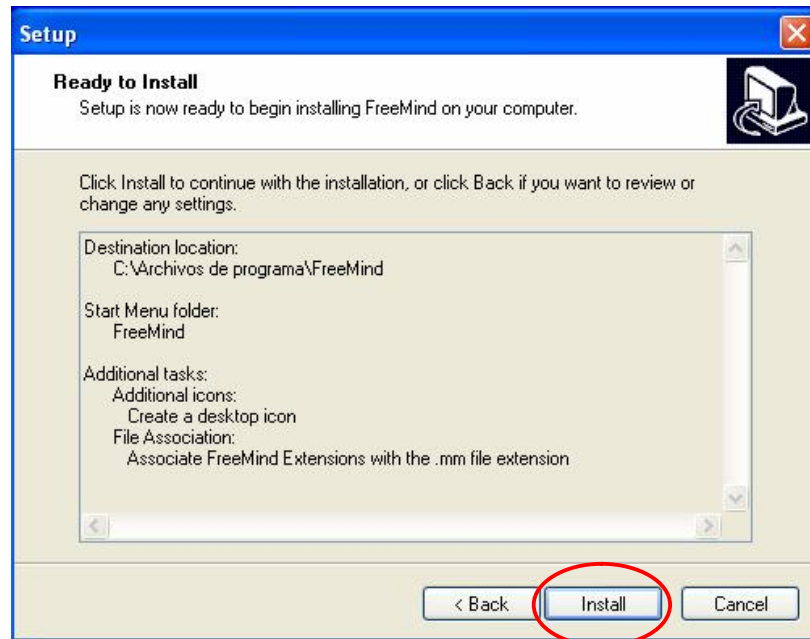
Setup

Ready to Install
Setup is now ready to begin installing FreeMind on your computer.

Click Install to continue with the installation, or click Back if you want to review or change any settings.

Destination location:
C:\Archivos de programa\FreeMind

Start Menu folder:
FreeMind

Additional tasks:
Additional icons:
Create a desktop icon
File Association:
Associate FreeMind Extensions with the .mm file extension

< Back
Install
Cancel